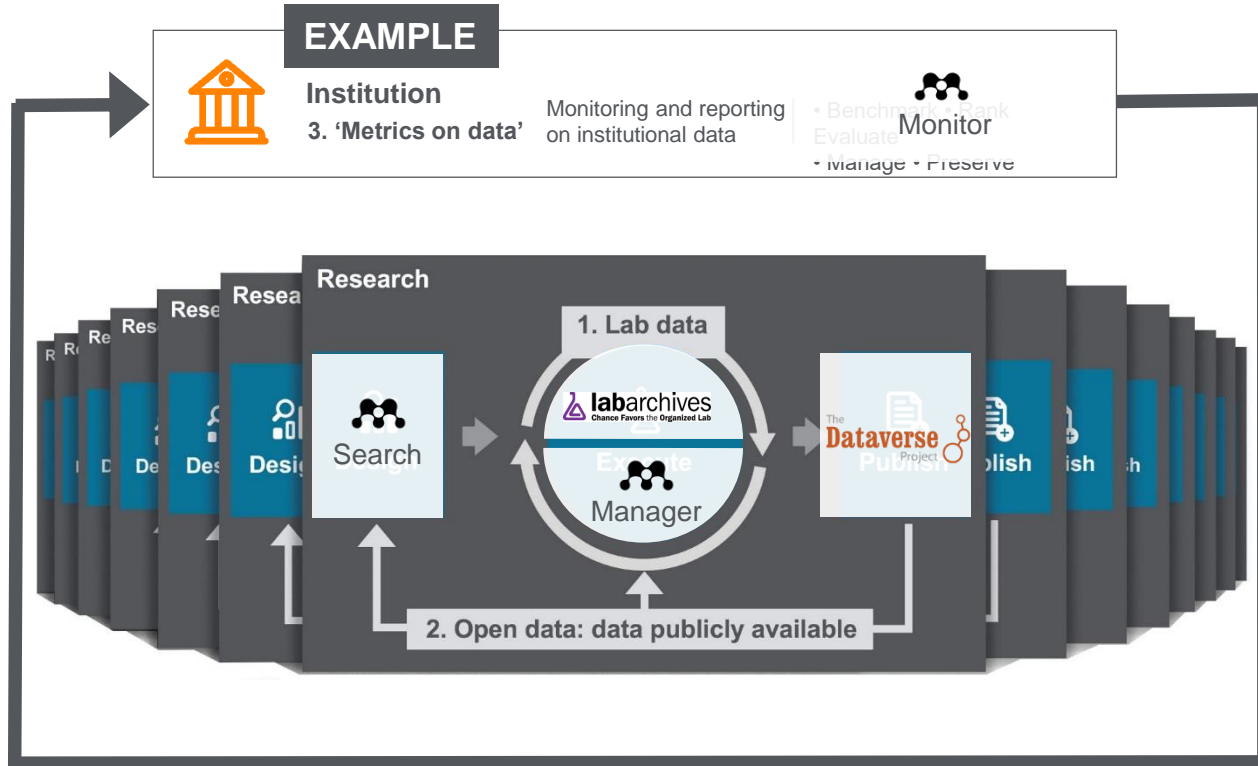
EXAMPLE

Institution
3. 'Metrics on data'

Monitoring and reporting on institutional data

• Benchmark • Rank
Evaluate
Monitor
• Manage • Preserve

R R Re Res Rese Resea

Research

1. Lab data

Search

labarchives
Chance Favors the Organized Lab

Manager

The Dataverse Project

D De Des Desi

2. Open data: data publicly available

blish ish h